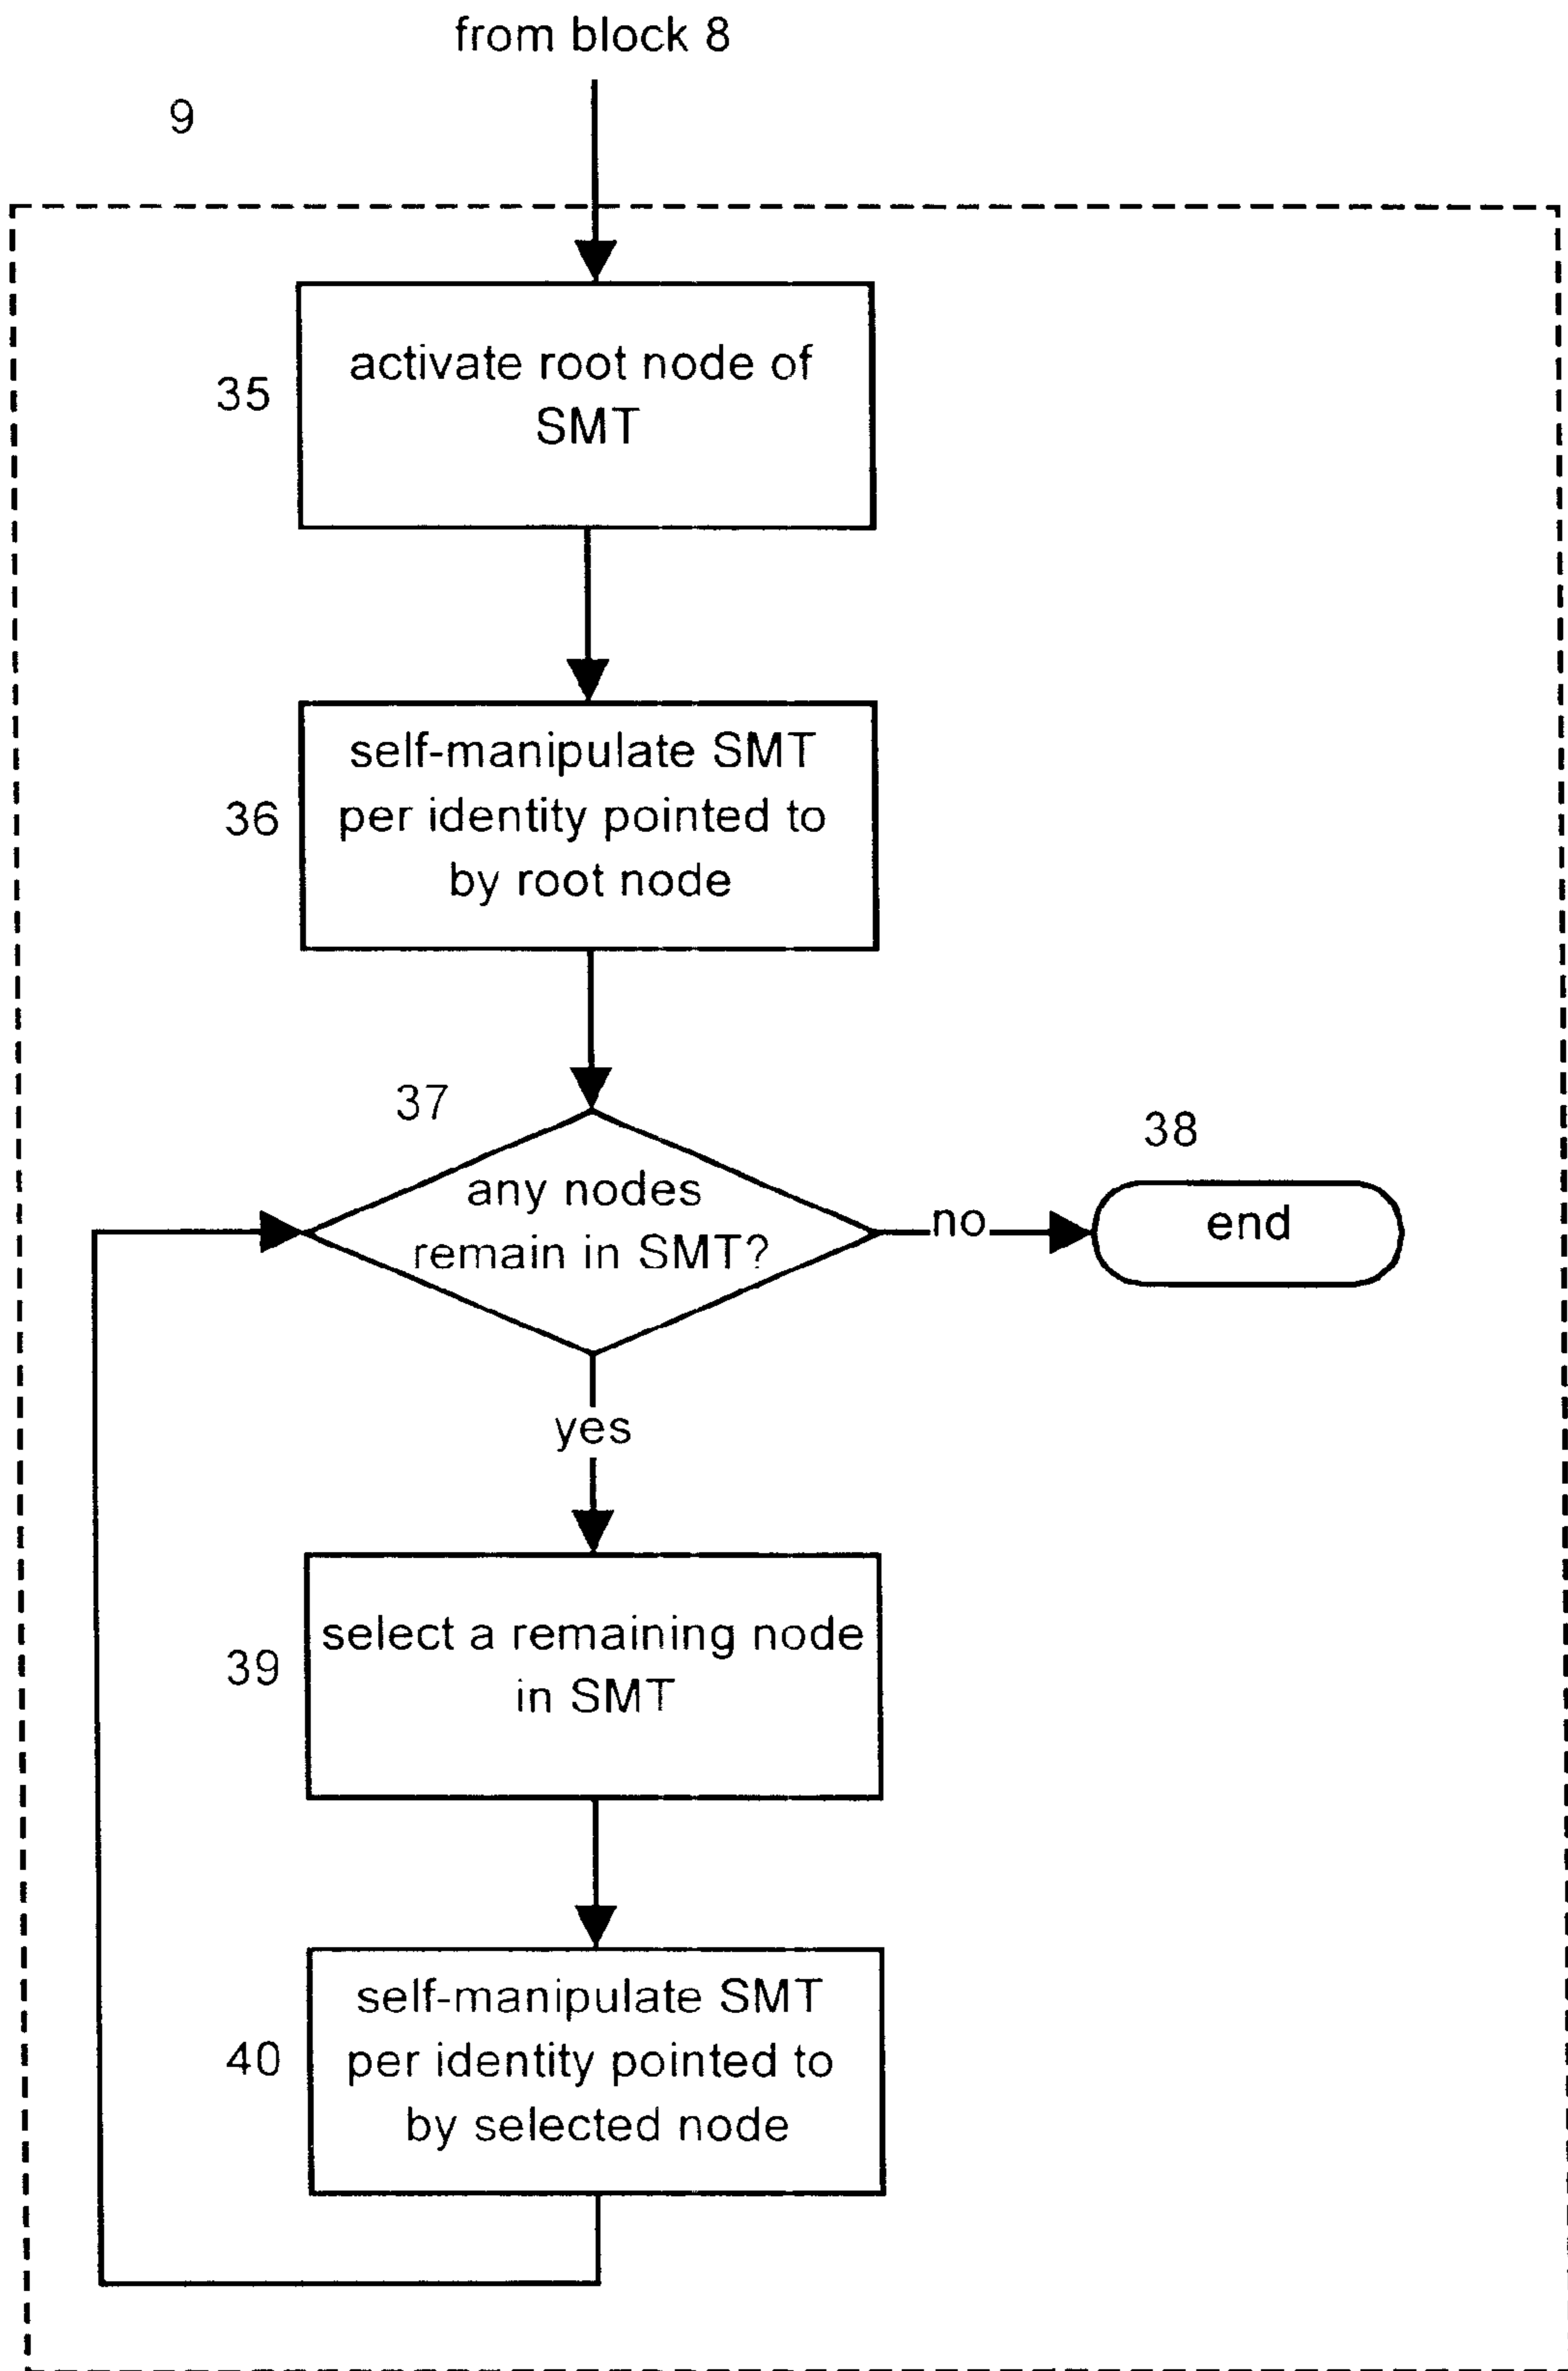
from block 8

9

35
activate root node of SMT

36
self-manipulate SMT per identity pointed to by root node

37
any nodes remain in SMT?

no

38
end

yes

39
select a remaining node in SMT

40
self-manipulate SMT per identity pointed to by selected node